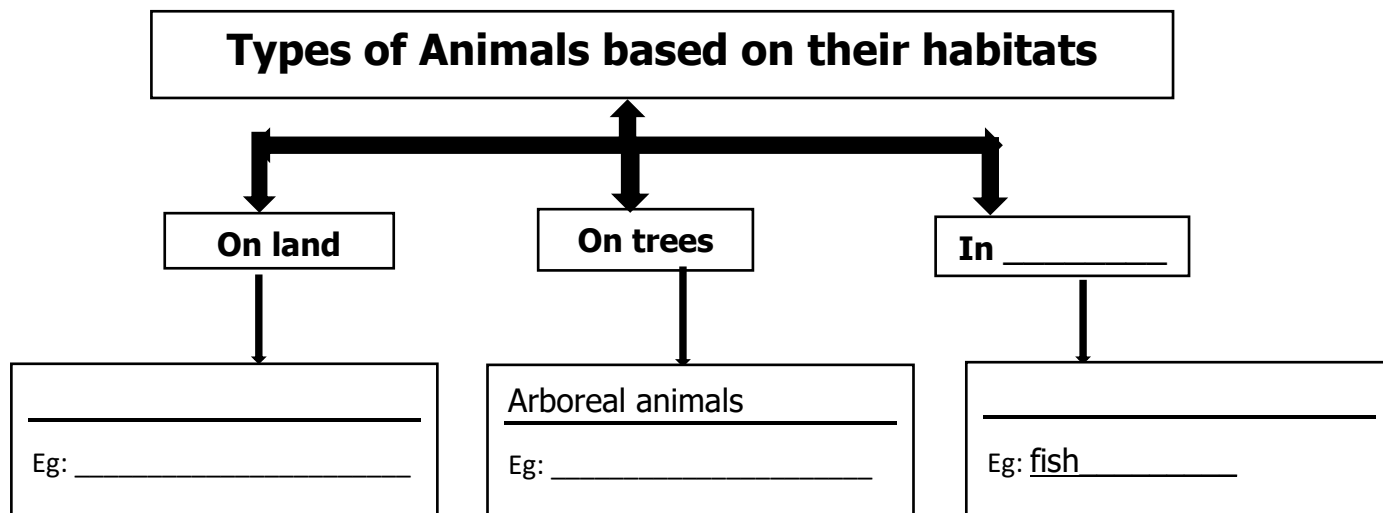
**Types of Animals based on their habitats**

**On land**

**On trees**

**In ________**

________________

Eg: ____________________

Arboreal animals

Eg: ____________________

________________

Eg: fish__________